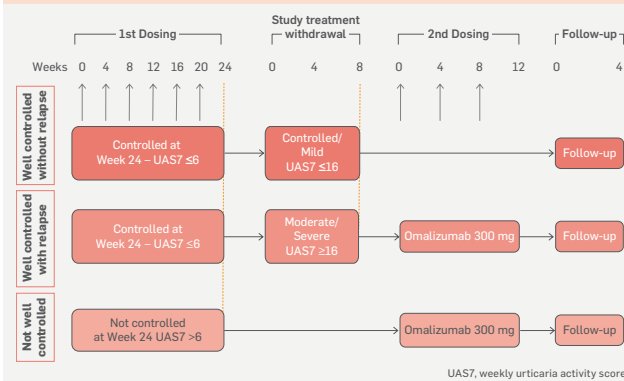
1st Dosing

Study treatment withdrawal

2nd Dosing

Follow-up

Weeks 0 4 8 12 16 20 24 0 4 8 0 4 8 12 0 4

Well controlled without relapse

Controlled at Week 24 – UAS7 ≤6

Controlled/ Mild UAS7 ≤16

Follow-up

Well controlled with relapse

Controlled at Week 24 – UAS7 ≤6

Moderate/ Severe UAS7 ≥16

Omalizumab 300 mg

Follow-up

Not well controlled

Not controlled at Week 24 UAS7 >6

Omalizumab 300 mg

Follow-up

UAS7, weekly urticaria activity score